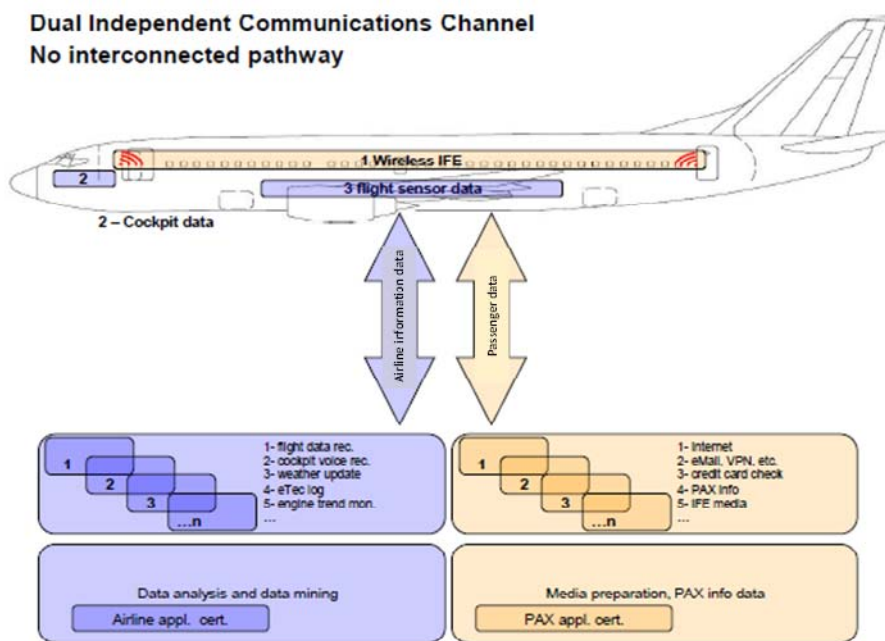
Dual Independent Communications Channel
No interconnected pathway

1 Wireless IFE

2

3 flight sensor data

2 – Cockpit data

Airline information data

Passenger data

1

2

3

...n

1- flight data rec.
2- cockpit voice rec.
3- weather update
4- eTec log
5- engine trend mon.
...

1

2

3

...n

1- Internet
2- eMail, VPN, etc.
3- credit card check
4- PAX info
5- IFE media
...

Data analysis and data mining

Airline appl. cert.

Media preparation, PAX info data

PAX appl. cert.